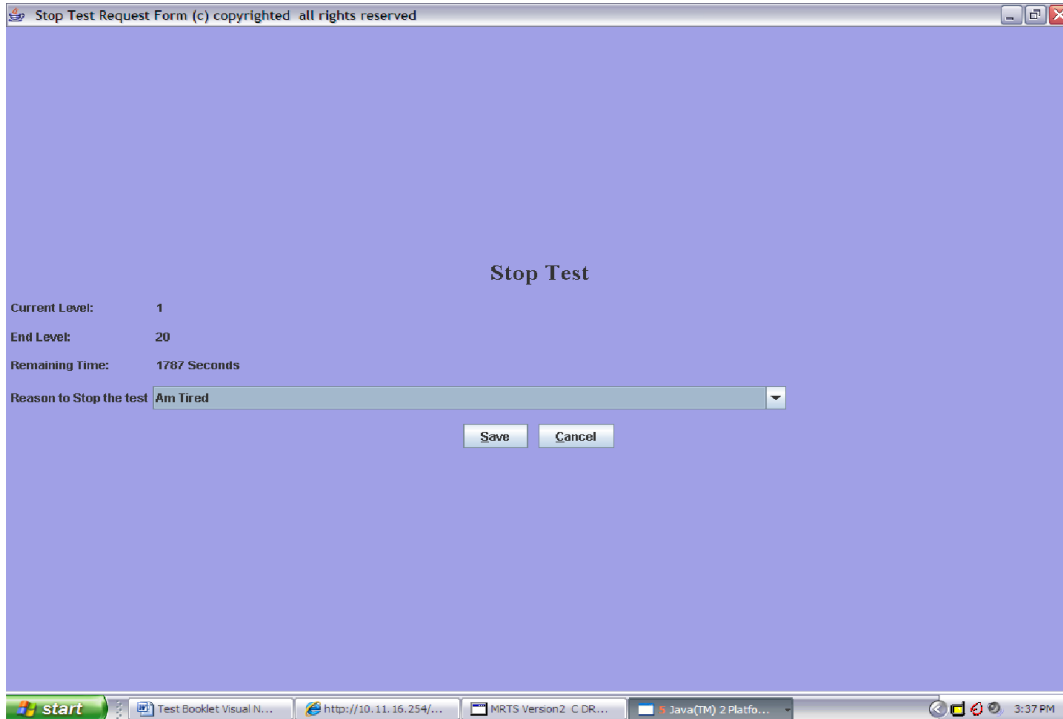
Stop Test Request Form (c) copyrighted all rights reserved

Stop Test

Current Level: 1

End Level: 20

Remaining Time: 1787 Seconds

Reason to Stop the test Am Tired

Save Cancel

start Test Booklet Visual N... http://10.11.16.254/... MRTS Version2 C DR... 5 Java(TM) 2 Platfo... 3:37 PM